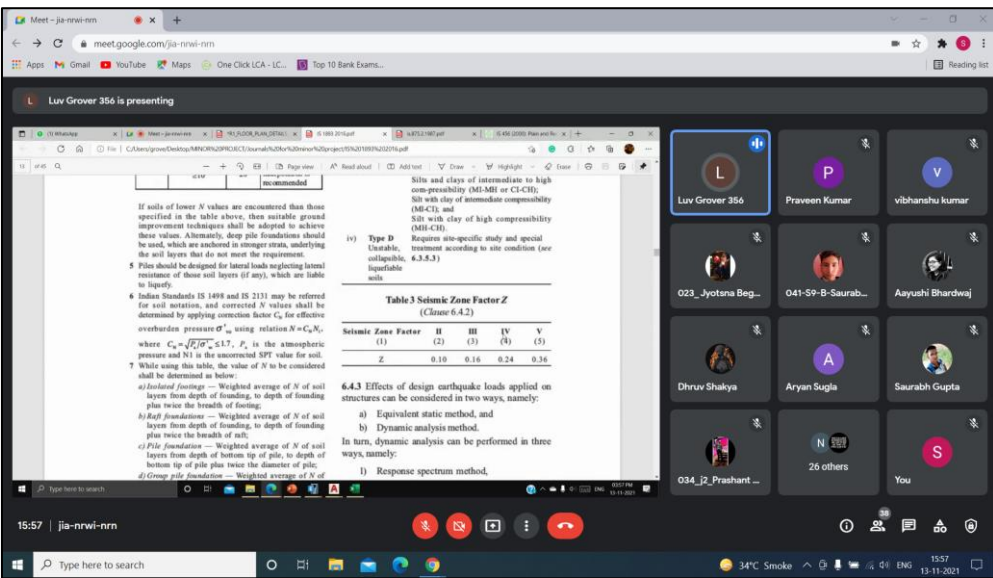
Meet - jia-nrwi-nrn

meet.google.com/jia-nrwi-nrn

Apps Gmail YouTube Maps One Click LCA - LC... Top 10 Bank Exams... Reading list

Luv Grover 356 is presenting

(1) WhatsApp | Meet - jia-nrwi-nrn | 1F1_FLOOR_PLAN_DETAIL | IS 1893 2016.pdf | is.875.2.1987.pdf | IS 456 (2000): Plain and Re

File | C:/Users/grove/Desktop/MINOR%20PROJECT/Journals%20for%20minor%20project/IS%201893%202016.pdf

of 45 | Page view | Read aloud | Add text | Draw | Highlight | Erase

recommended

If soils of lower $N$ values are encountered than those specified in the table above, then suitable ground improvement techniques shall be adopted to achieve these values. Alternately, deep pile foundations should be used, which are anchored in stronger strata, underlying the soil layers that do not meet the requirement.

5 Piles should be designed for lateral loads neglecting lateral resistance of those soil layers (if any), which are liable to liquefy.

6 Indian Standards IS 1498 and IS 2131 may be referred for soil notation, and corrected $N$ values shall be determined by applying correction factor $C_N$ for effective overburden pressure $\sigma'_{vo}$ using relation $N = C_N N_1$, where $C_N = \sqrt{P_a/\sigma'_{vo}} \leq 1.7$, $P_a$ is the atmospheric pressure and N1 is the uncorrected SPT value for soil.

7 While using this table, the value of $N$ to be considered shall be determined as below:

a) Isolated footings — Weighted average of $N$ of soil layers from depth of founding, to depth of founding plus twice the breadth of footing;

b) Raft foundations — Weighted average of $N$ of soil layers from depth of founding, to depth of founding plus twice the breadth of raft;

c) Pile foundation — Weighted average of $N$ of soil layers from depth of bottom tip of pile, to depth of bottom tip of pile plus twice the diameter of pile;

d) Group pile foundation — Weighted average of $N$ of

Silts and clays of intermediate to high com-pressibility (MI-MH or CI-CH);
Silt with clay of intermediate compressibility (MI-CI); and
Silt with clay of high compressibility (MH-CH).

iv) Type D Unstable, collapsible, liquefiable soils — Requires site-specific study and special treatment according to site condition (see 6.3.5.3)

Table 3 Seismic Zone Factor $Z$
(Clause 6.4.2)

| Seismic Zone Factor (1) | II (2) | III (3) | IV (4) | V (5) |
|---|---|---|---|---|
| Z | 0.10 | 0.16 | 0.24 | 0.36 |

6.4.3 Effects of design earthquake loads applied on structures can be considered in two ways, namely:

a) Equivalent static method, and

b) Dynamic analysis method.

In turn, dynamic analysis can be performed in three ways, namely:

1) Response spectrum method,

Type here to search | 03:57 PM 13-11-2021

Luv Grover 356 | Praveen Kumar | vibhanshu kumar
023_Jyotsna Beg... | 041-S9-B-Saurab... | Aayushi Bhardwaj
Dhruv Shakya | Aryan Sugla | Saurabh Gupta
034_j2_Prashant ... | 26 others | You

15:57 | jia-nrwi-nrn

38

Type here to search | 34°C Smoke | ENG | 15:57 13-11-2021